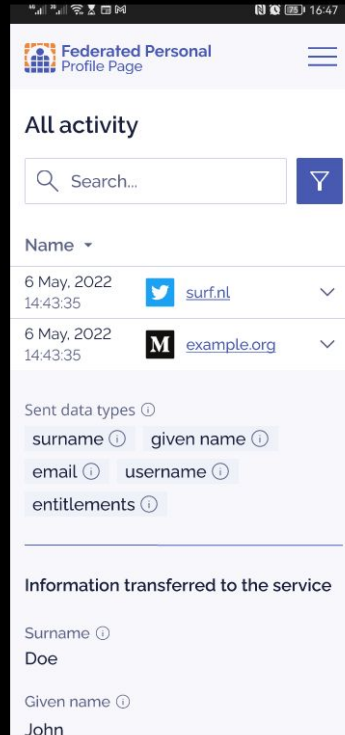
16:47

Federated Personal Profile Page

All activity

Search...

Name

6 May, 2022 14:43:35 surf.nl

6 May, 2022 14:43:35 example.org

Sent data types

surname given name email username entitlements

Information transferred to the service

Surname
Doe

Given name
John